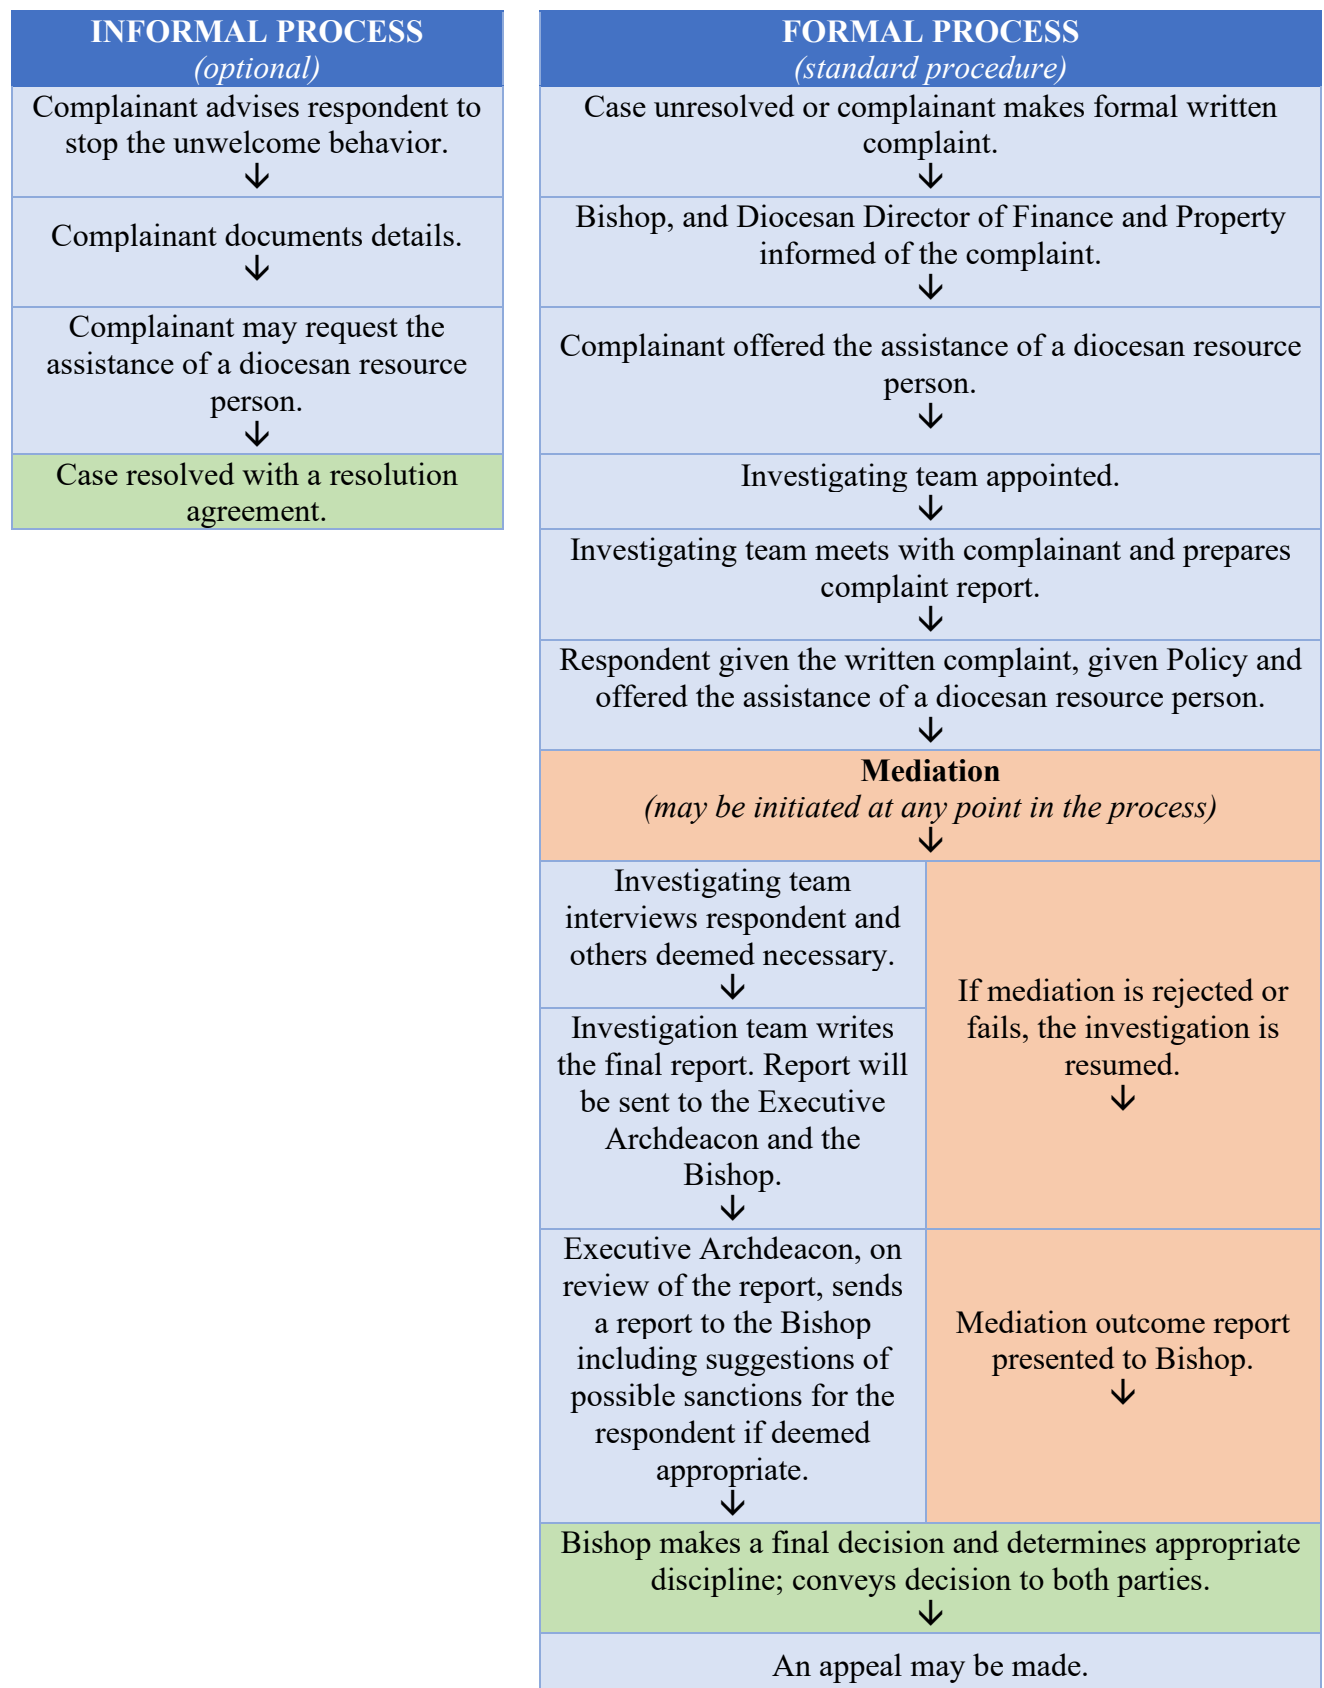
| INFORMAL PROCESS *(optional)* |
|---|
| Complainant advises respondent to stop the unwelcome behavior. ↓ |
| Complainant documents details. ↓ |
| Complainant may request the assistance of a diocesan resource person. ↓ |
| Case resolved with a resolution agreement. |

| FORMAL PROCESS *(standard procedure)* | |
|---|---|
| Case unresolved or complainant makes formal written complaint. ↓ | |
| Bishop, and Diocesan Director of Finance and Property informed of the complaint. ↓ | |
| Complainant offered the assistance of a diocesan resource person. ↓ | |
| Investigating team appointed. ↓ | |
| Investigating team meets with complainant and prepares complaint report. ↓ | |
| Respondent given the written complaint, given Policy and offered the assistance of a diocesan resource person. ↓ | |
| **Mediation** *(may be initiated at any point in the process)* ↓ | |
| Investigating team interviews respondent and others deemed necessary. ↓ | If mediation is rejected or fails, the investigation is resumed. ↓ |
| Investigation team writes the final report. Report will be sent to the Executive Archdeacon and the Bishop. ↓ | |
| Executive Archdeacon, on review of the report, sends a report to the Bishop including suggestions of possible sanctions for the respondent if deemed appropriate. ↓ | Mediation outcome report presented to Bishop. ↓ |
| Bishop makes a final decision and determines appropriate discipline; conveys decision to both parties. ↓ | |
| An appeal may be made. | |